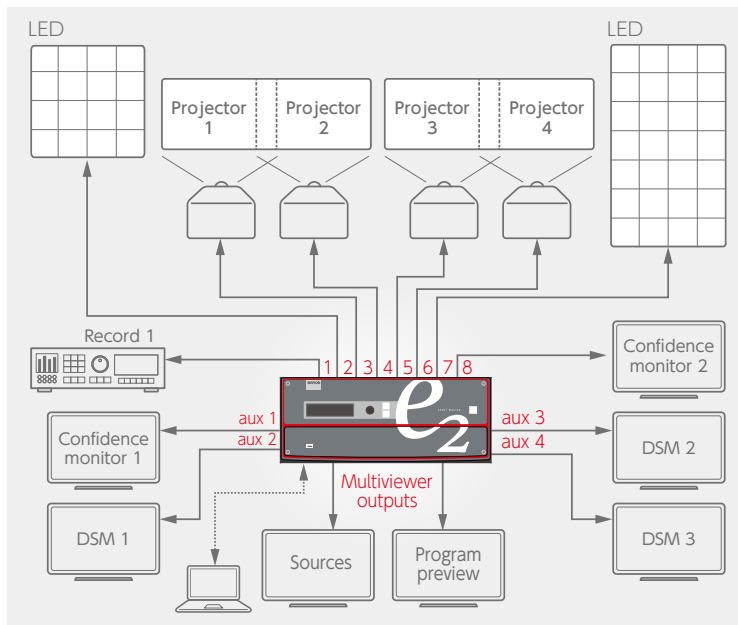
LED

LED

Projector 1

Projector 2

Projector 3

Projector 4

Record 1

1 2 3 4 5 6 7 8

Confidence monitor 2

aux 1

aux 2

aux 3

aux 4

Confidence monitor 1

DSM 2

Multiviewer outputs

DSM 1

DSM 3

Sources

Program preview